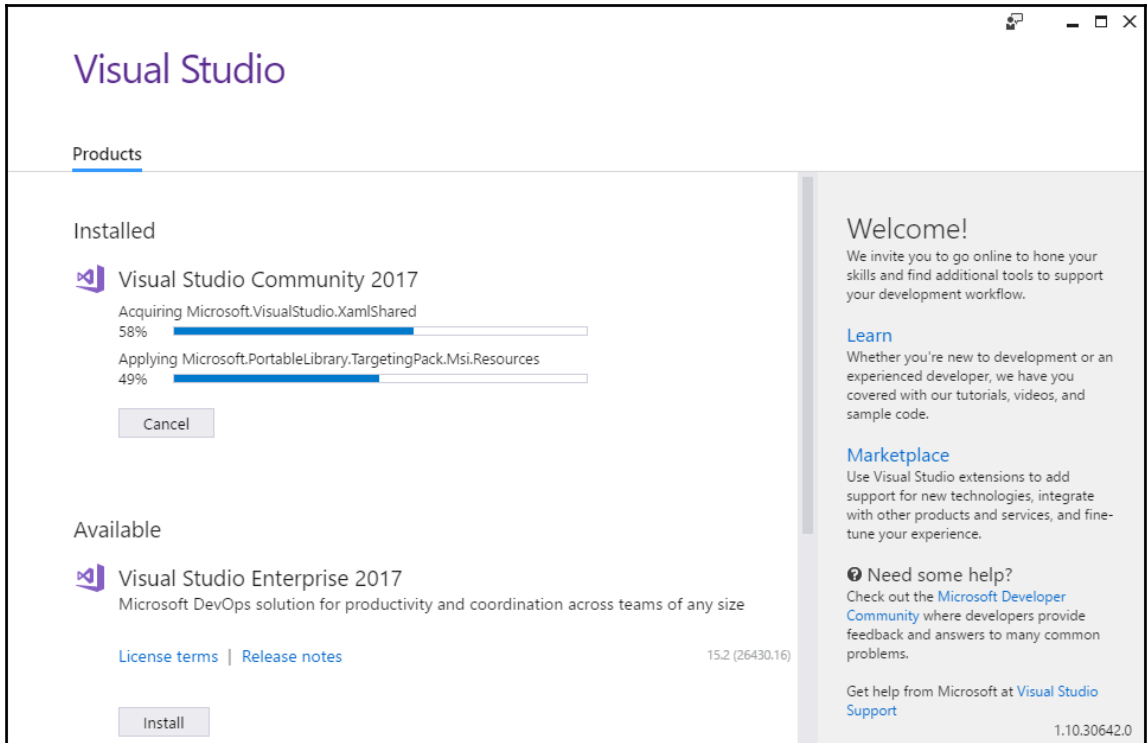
Visual Studio

Products

Installed

Visual Studio Community 2017

Acquiring Microsoft.VisualStudio.XamlShared
58%

Applying Microsoft.PortableLibrary.TargetingPack.Msi.Resources
49%

Cancel

Available

Visual Studio Enterprise 2017

Microsoft DevOps solution for productivity and coordination across teams of any size

License terms | Release notes

15.2 (26430.16)

Install

Welcome!

We invite you to go online to hone your skills and find additional tools to support your development workflow.

Learn

Whether you're new to development or an experienced developer, we have you covered with our tutorials, videos, and sample code.

Marketplace

Use Visual Studio extensions to add support for new technologies, integrate with other products and services, and fine-tune your experience.

Need some help?

Check out the Microsoft Developer Community where developers provide feedback and answers to many common problems.

Get help from Microsoft at Visual Studio Support

1.10.30642.0